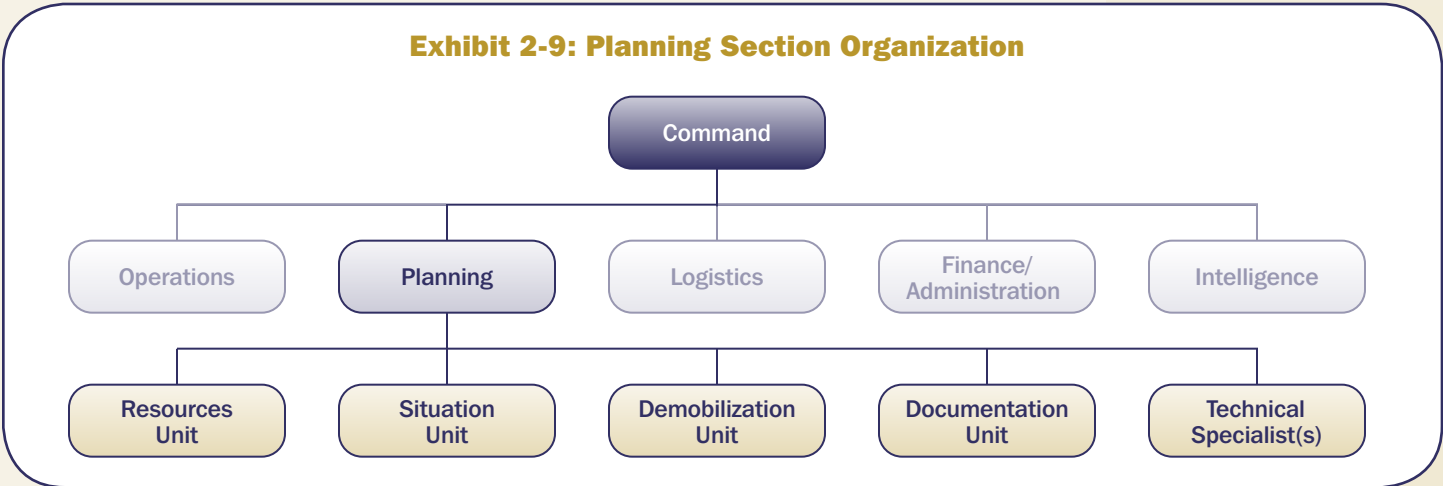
Exhibit 2-9: Planning Section Organization

Command

Operations

Planning

Logistics

Finance/ Administration

Intelligence

Resources Unit

Situation Unit

Demobilization Unit

Documentation Unit

Technical Specialist(s)